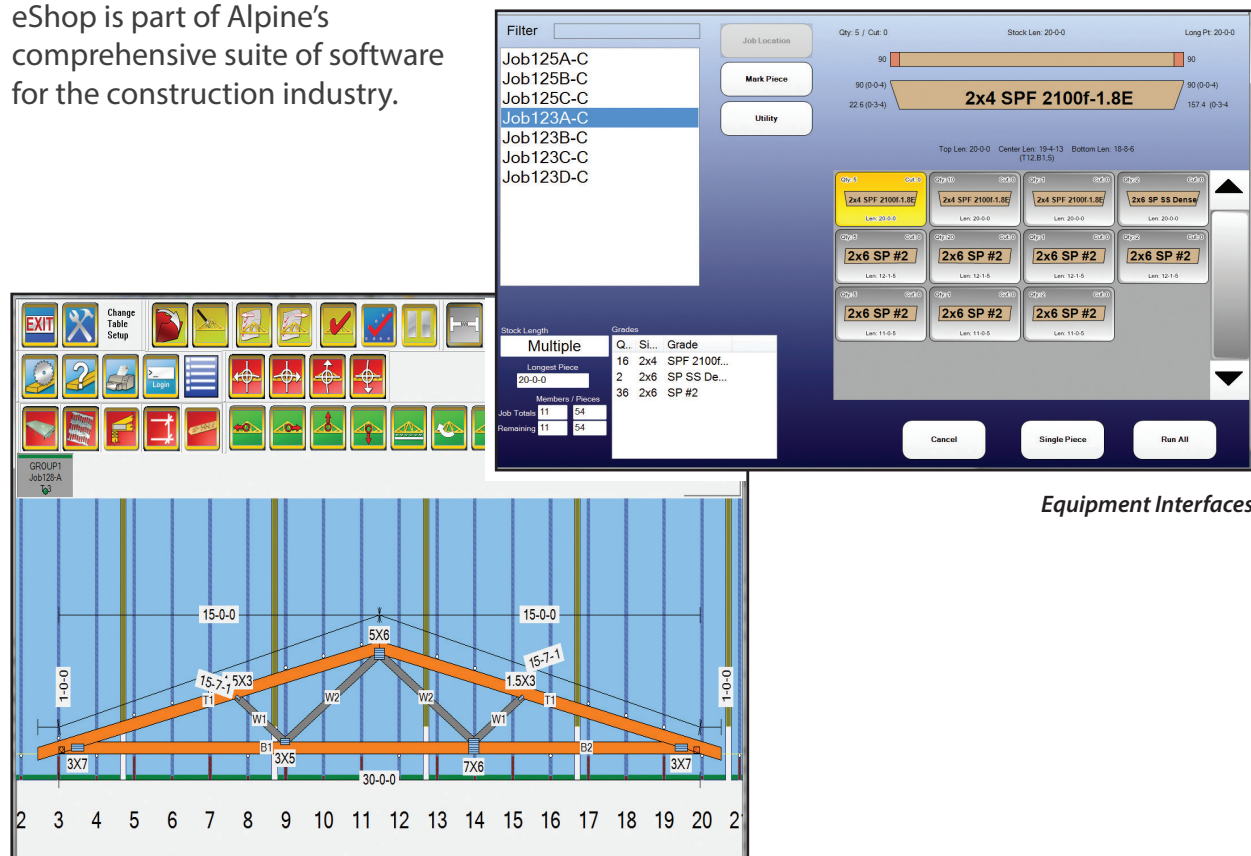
eShop is part of Alpine's comprehensive suite of software for the construction industry.

Filter

Job125A-C
Job125B-C
Job125C-C
Job123A-C
Job123B-C
Job123C-C
Job123D-C

Job Location

Mark Piece

Utility

Qty: 5 / Cut: 0

Stock Len: 20-0-0

Long Pt: 20-0-0

90

90

90 (0-0-4)

90 (0-0-4)

2x4 SPF 2100f-1.8E

22.6 (0-3-4)

157.4 (0-3-4

Top Len: 20-0-0 Center Len: 19-4-13 Bottom Len: 18-8-6 (T12.B1.5)

| Qty: 5 Cut: 0 2x4 SPF 2100f-1.8E Len: 20-0-0 | Qty: 10 Cut: 0 2x4 SPF 2100f-1.8E Len: 20-0-0 | Qty: 1 Cut: 0 2x4 SPF 2100f-1.8E Len: 20-0-0 | Qty: 2 Cut: 0 2x6 SP SS Dense Len: 20-0-0 |
|---|---|---|---|
| Qty: 5 Cut: 0 2x6 SP #2 Len: 12-1-5 | Qty: 20 Cut: 0 2x6 SP #2 Len: 12-1-5 | Qty: 1 Cut: 0 2x6 SP #2 Len: 12-1-5 | Qty: 2 Cut: 0 2x6 SP #2 Len: 12-1-5 |
| Qty: 5 Cut: 0 2x6 SP #2 Len: 11-0-5 | Qty: 1 Cut: 0 2x6 SP #2 Len: 11-0-5 | Qty: 2 Cut: 0 2x6 SP #2 Len: 11-0-5 | |

Stock Length

Multiple

Longest Piece

20-0-0

Members / Pieces

Job Totals 11 54

Remaining 11 54

Grades

| Q... | Si... | Grade |
|---|---|---|
| 16 | 2x4 | SPF 2100f... |
| 2 | 2x6 | SP SS De... |
| 36 | 2x6 | SP #2 |

Cancel

Single Piece

Run All

EXIT

Change Table Setup

Login

GROUP1 Job128-A

Equipment Interfaces

15-0-0

15-0-0

5X6

15-7-1

15-7-1

1.5X3

5X3

T1

T1

W1

W2

W2

W1

1-0-0

1-0-0

B1

B2

3X7

3X5

7X6

3X7

30-0-0

2 3 4 5 6 7 8 9 10 11 12 13 14 15 16 17 18 19 20 21